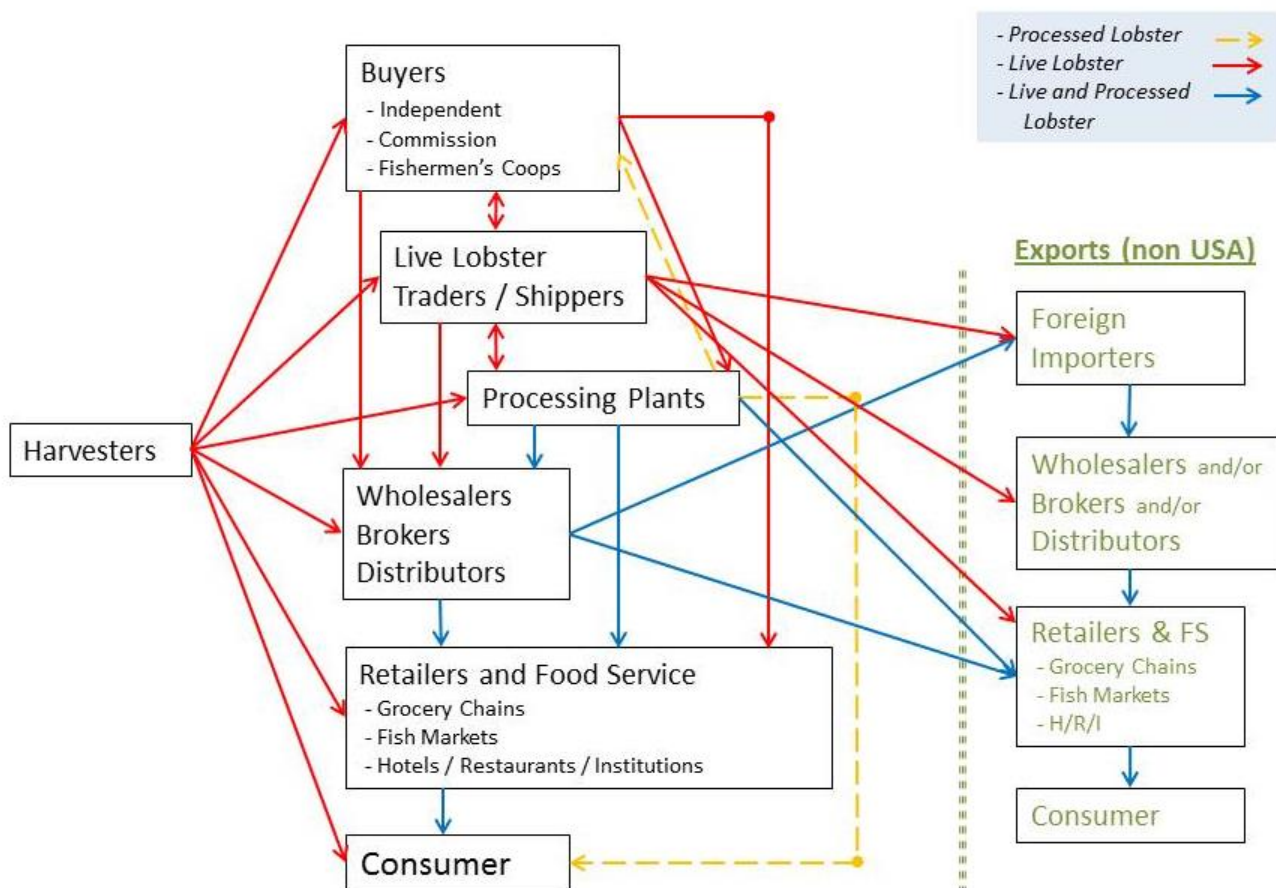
- Processed Lobster
- Live Lobster
- Live and Processed Lobster

Buyers
- Independent
- Commission
- Fishermen's Coops

Live Lobster Traders / Shippers

Processing Plants

Harvesters

Wholesalers Brokers Distributors

Retailers and Food Service
- Grocery Chains
- Fish Markets
- Hotels / Restaurants / Institutions

Consumer

Exports (non USA)

Foreign Importers

Wholesalers and/or Brokers and/or Distributors

Retailers & FS
- Grocery Chains
- Fish Markets
- H/R/I

Consumer